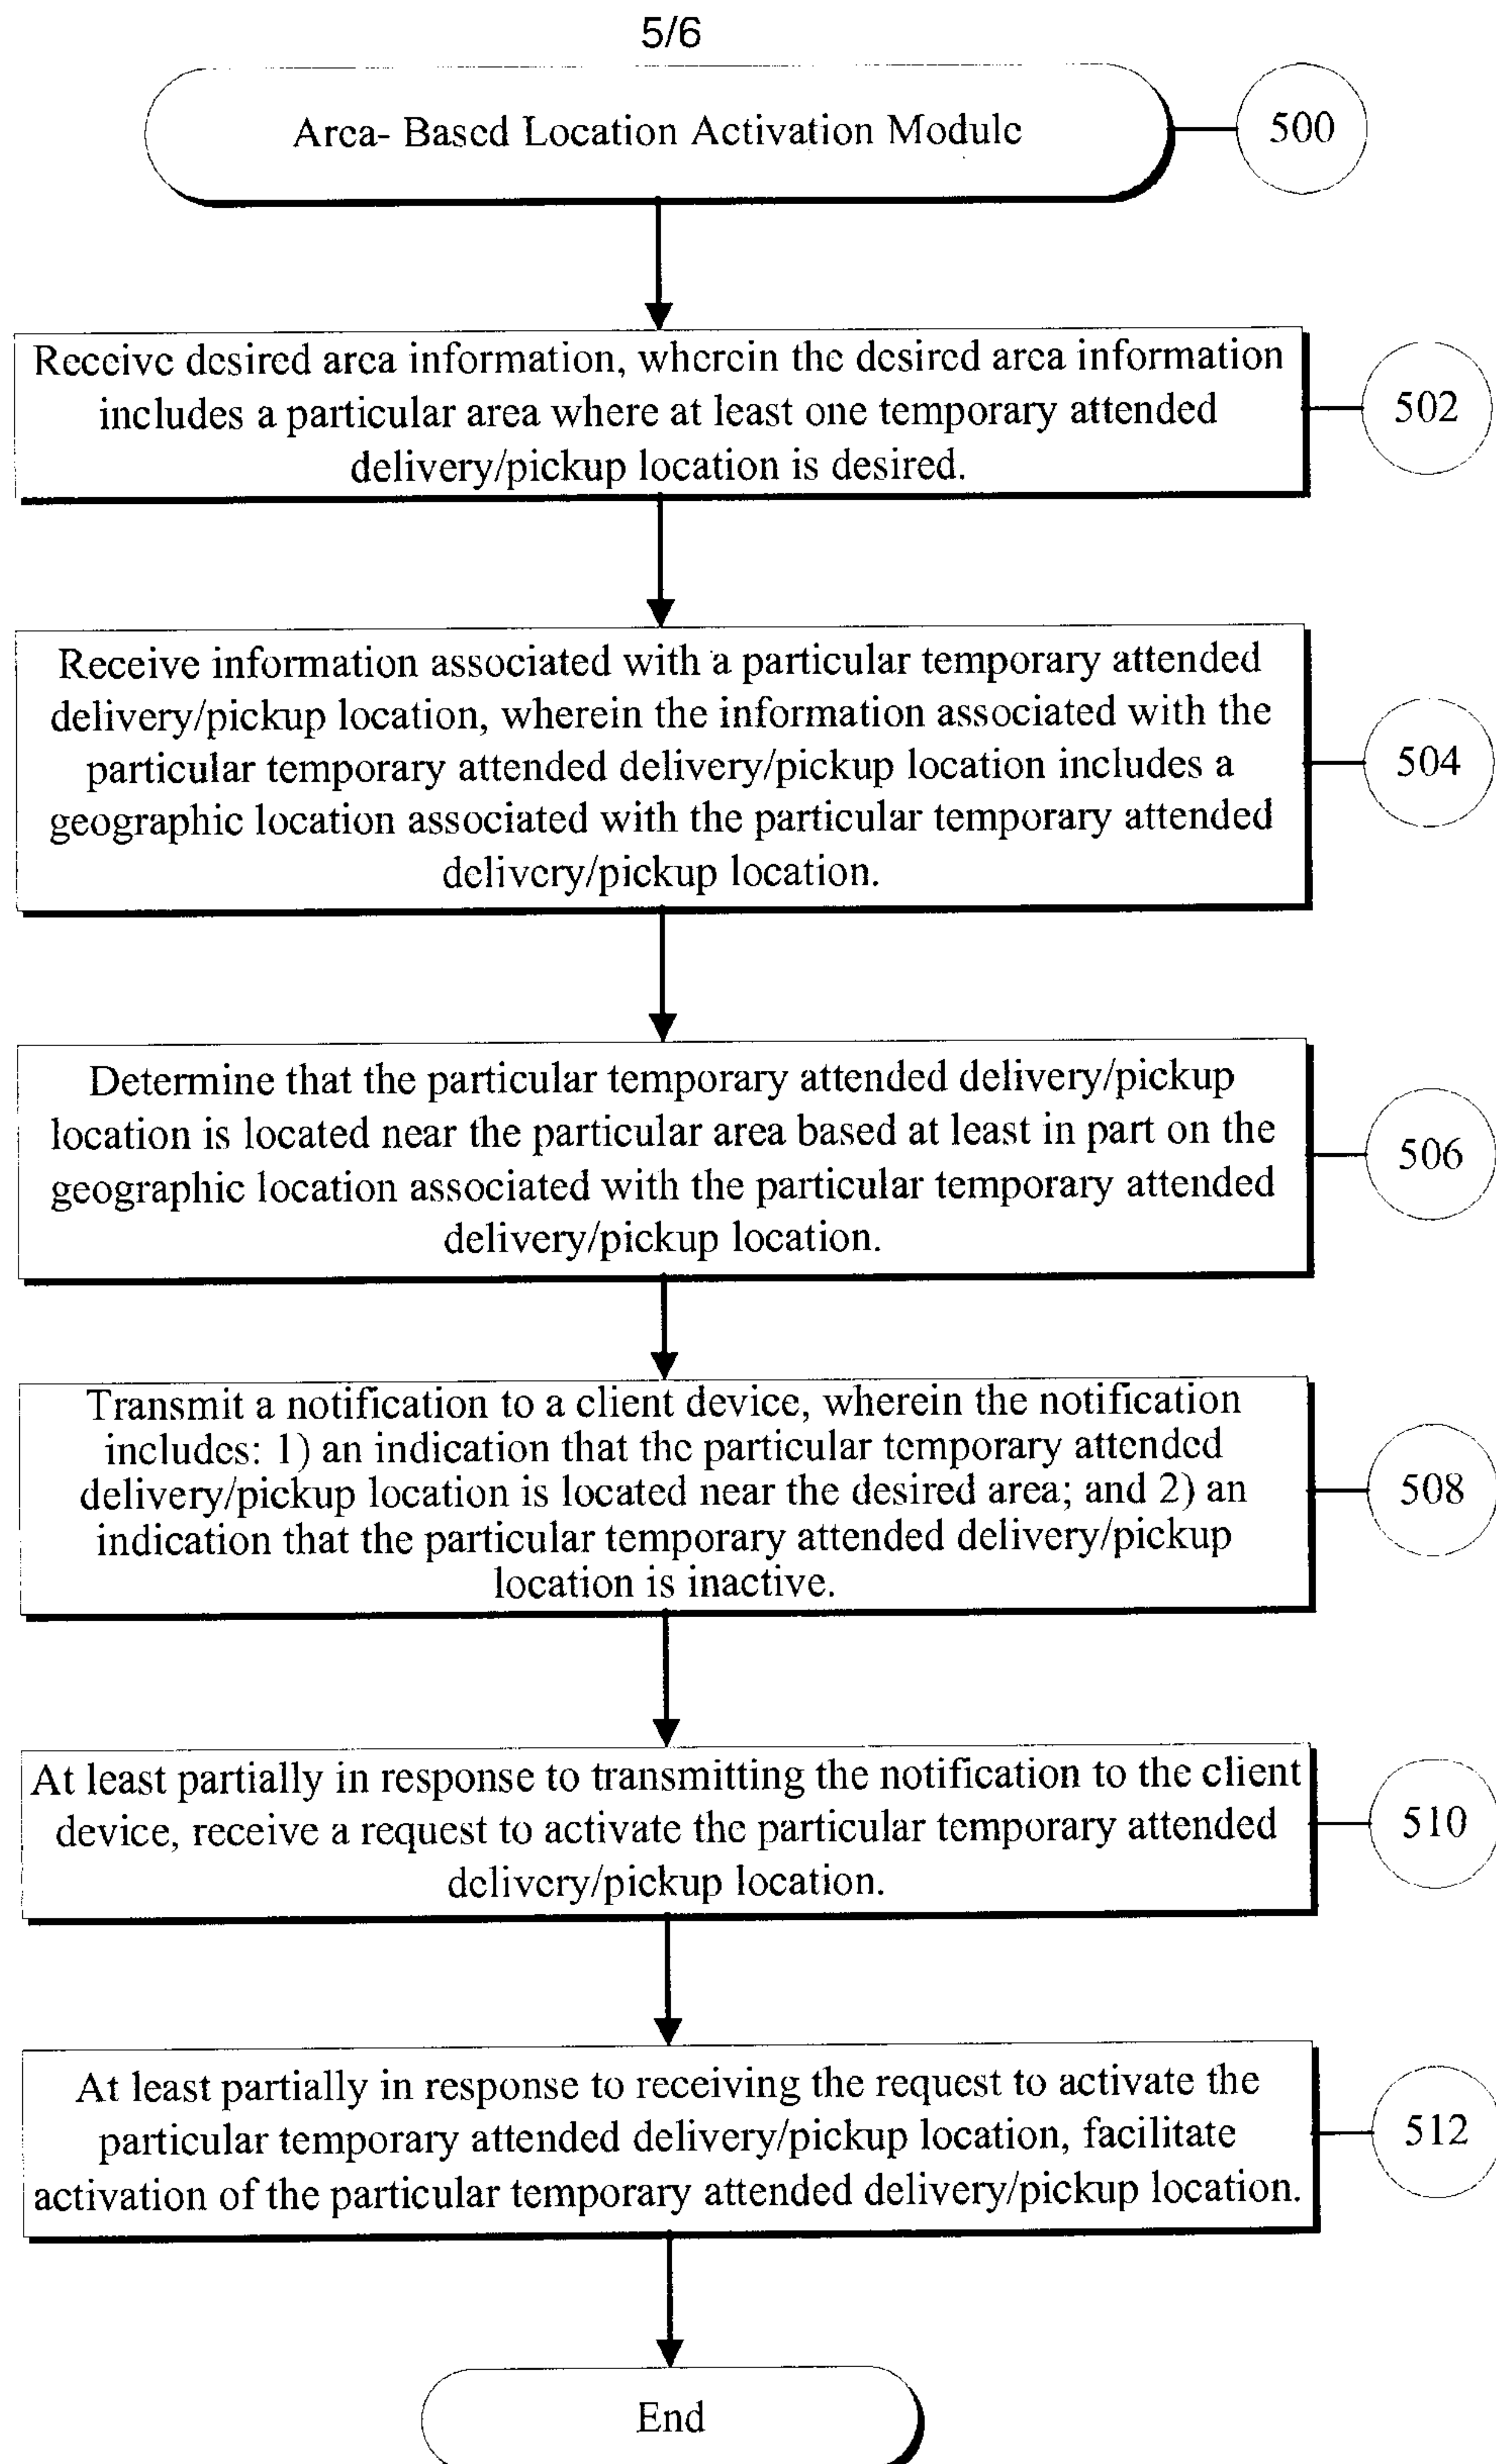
5/6

Area- Based Location Activation Module

500

Receive desired area information, wherein the desired area information includes a particular area where at least one temporary attended delivery/pickup location is desired.

502

Receive information associated with a particular temporary attended delivery/pickup location, wherein the information associated with the particular temporary attended delivery/pickup location includes a geographic location associated with the particular temporary attended delivery/pickup location.

504

Determine that the particular temporary attended delivery/pickup location is located near the particular area based at least in part on the geographic location associated with the particular temporary attended delivery/pickup location.

506

Transmit a notification to a client device, wherein the notification includes: 1) an indication that the particular temporary attended delivery/pickup location is located near the desired area; and 2) an indication that the particular temporary attended delivery/pickup location is inactive.

508

At least partially in response to transmitting the notification to the client device, receive a request to activate the particular temporary attended delivery/pickup location.

510

At least partially in response to receiving the request to activate the particular temporary attended delivery/pickup location, facilitate activation of the particular temporary attended delivery/pickup location.

512

End